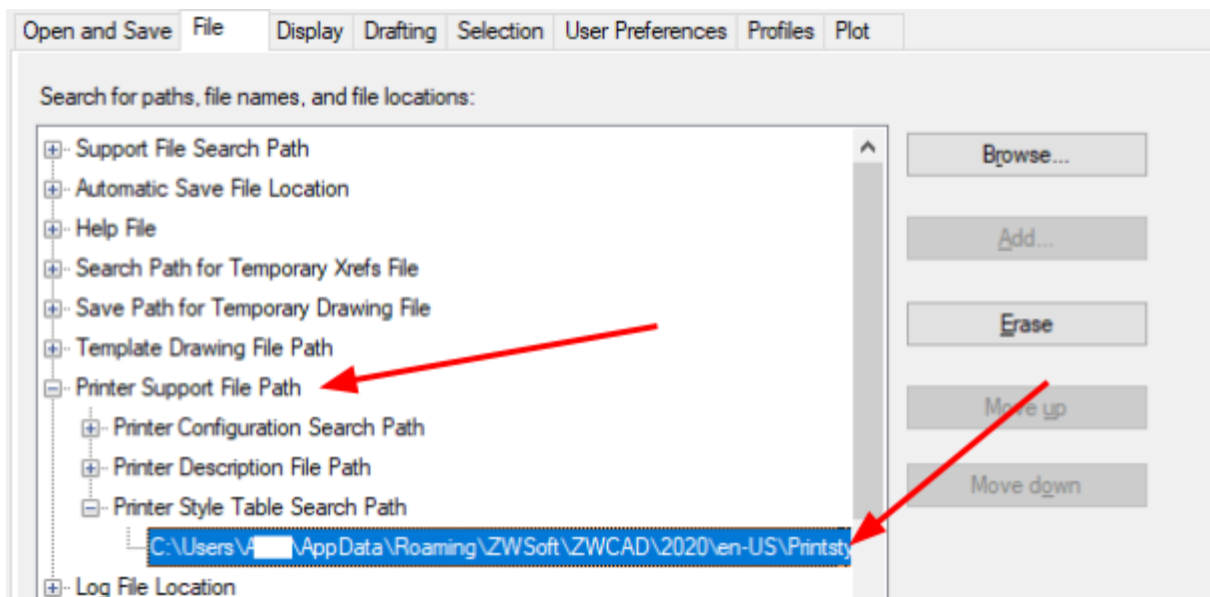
Open and Save | File | Display | Drafting | Selection | User Preferences | Profiles | Plot

Search for paths, file names, and file locations:

Support File Search Path
Automatic Save File Location
Help File
Search Path for Temporary Xrefs File
Save Path for Temporary Drawing File
Template Drawing File Path
Printer Support File Path
Printer Configuration Search Path
Printer Description File Path
Printer Style Table Search Path
C:\Users\A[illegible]\AppData\Roaming\ZWSoft\ZWCAD\2020\en-US\Printsty
Log File Location

Browse...
Add...
Erase
Move up
Move down